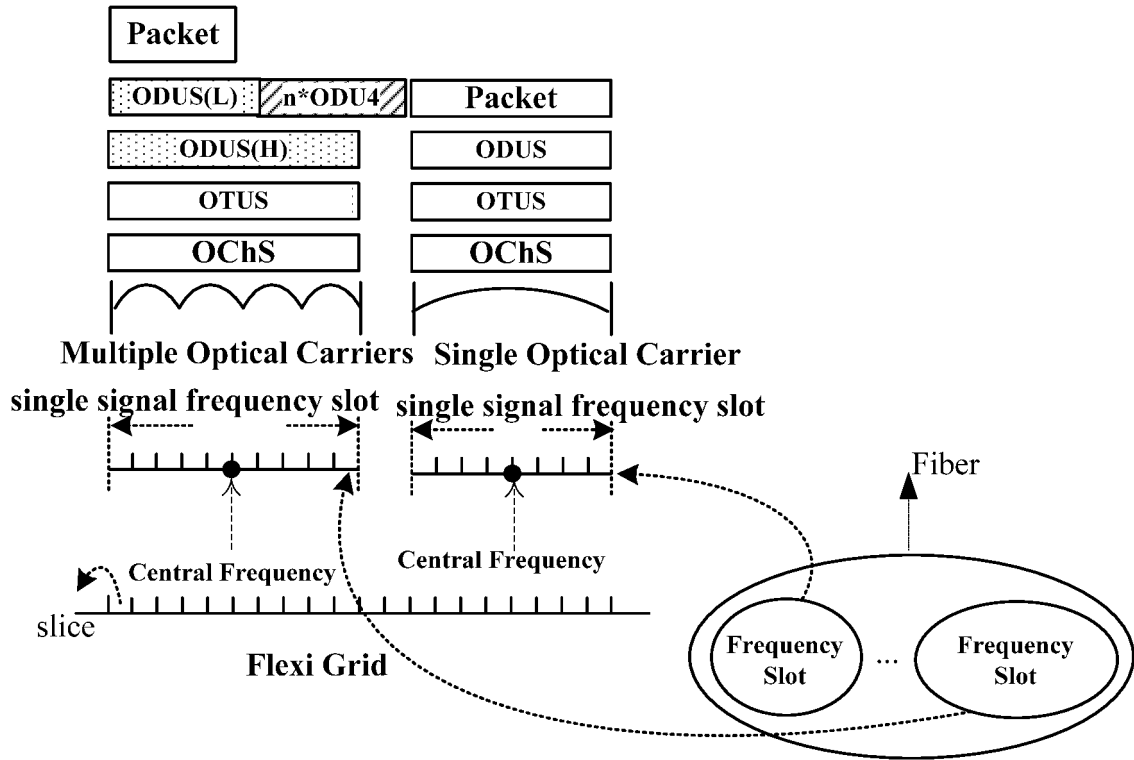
Packet

ODUS(L)

n*ODU4

Packet

ODUS(H)

ODUS

OTUS

OTUS

OChS

OChS

Multiple Optical Carriers

Single Optical Carrier

single signal frequency slot

single signal frequency slot

Fiber

Central Frequency

Central Frequency

slice

Flexi Grid

Frequency Slot

...

Frequency Slot